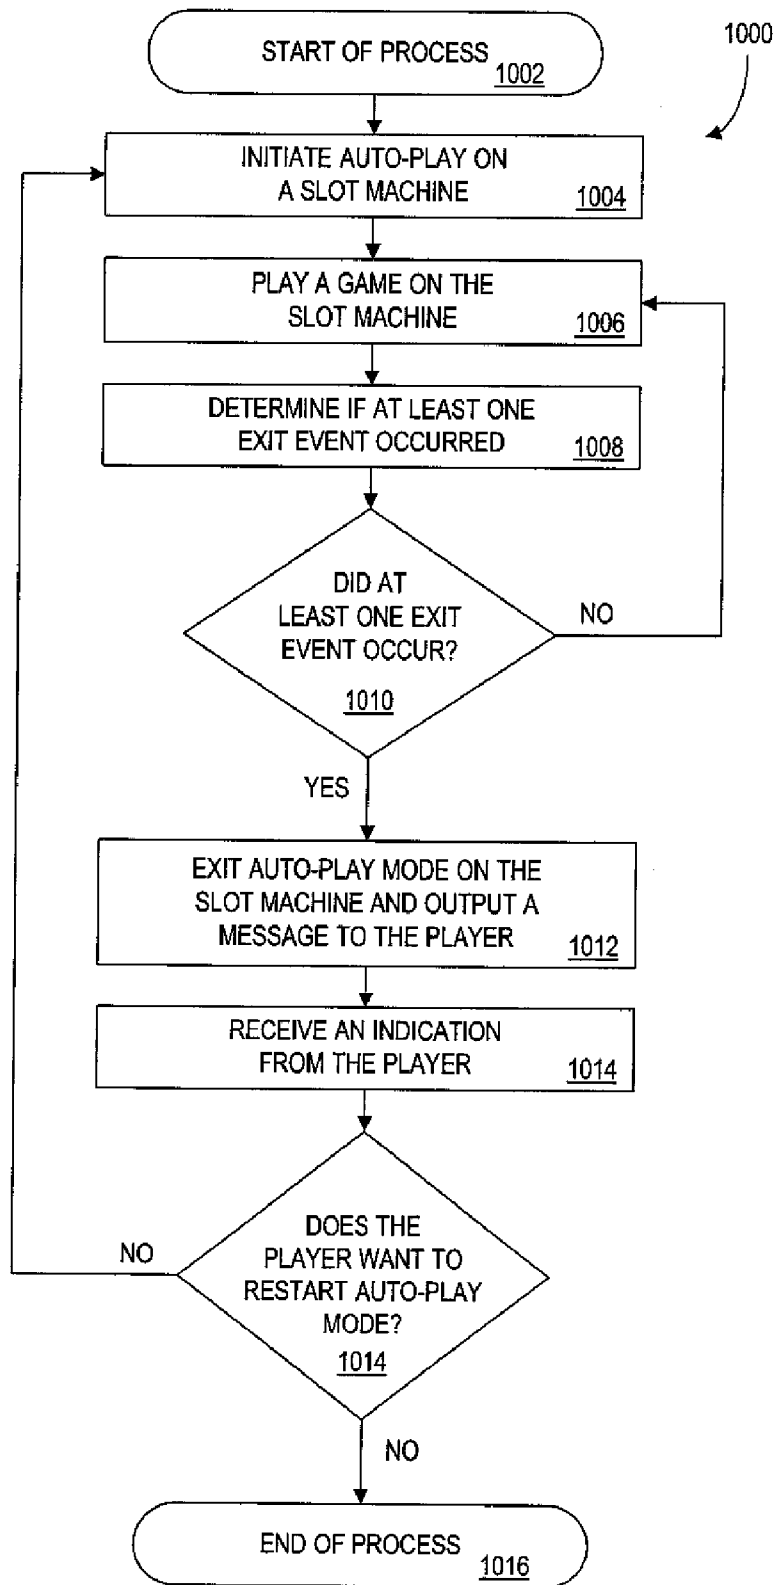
1000

START OF PROCESS 1002

INITIATE AUTO-PLAY ON A SLOT MACHINE 1004

PLAY A GAME ON THE SLOT MACHINE 1006

DETERMINE IF AT LEAST ONE EXIT EVENT OCCURRED 1008

DID AT LEAST ONE EXIT EVENT OCCUR? 1010

NO

YES

EXIT AUTO-PLAY MODE ON THE SLOT MACHINE AND OUTPUT A MESSAGE TO THE PLAYER 1012

RECEIVE AN INDICATION FROM THE PLAYER 1014

NO

DOES THE PLAYER WANT TO RESTART AUTO-PLAY MODE? 1014

NO

END OF PROCESS 1016